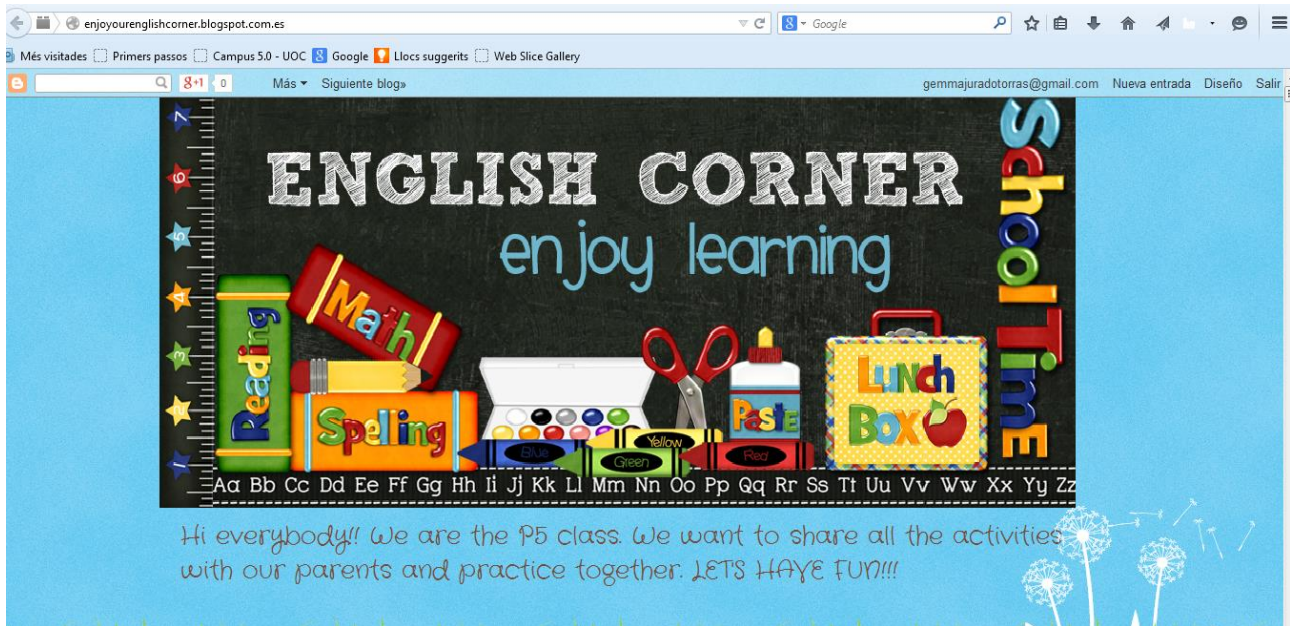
enjoyourenglishcorner.blogspot.com.es

Google

Més visitades Primers passos Campus 5.0 - UOC Google Llocs suggerits Web Slice Gallery

8+1 0 Más Siguiente blog» gemmajuradotorras@gmail.com Nueva entrada Diseño Salir

7 6 5 4 3 2 1

ENGLISH CORNER

enjoy learning

School Time

Math

Reading

Spelling

Paste

Lunch Box

Blue Yellow Green Red

Aa Bb Cc Dd Ee Ff Gg Hh Ii Jj Kk Ll Mm Nn Oo Pp Qq Rr Ss Tt Uu Vv Ww Xx Yy Zz

Hi everybody!! We are the P5 class. We want to share all the activities with our parents and practice together. LETS HAYE FUN!!!